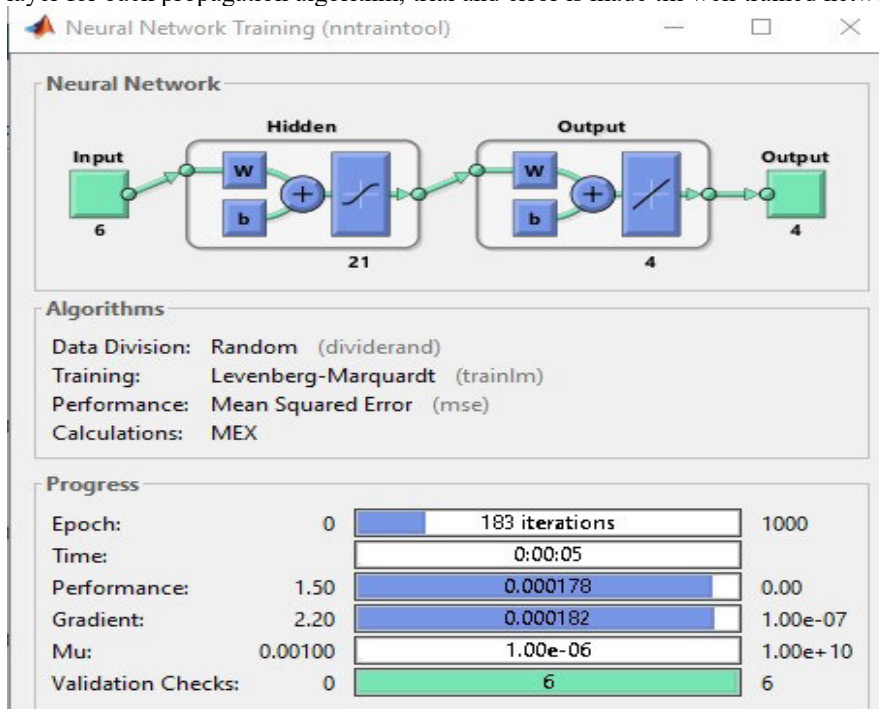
Neural Network Training (nntraintool)

Neural Network

Hidden

Output

Input

Output

W

b

W

b

6

21

4

4

Algorithms

Data Division: Random (dividerand)
Training: Levenberg-Marquardt (trainlm)
Performance: Mean Squared Error (mse)
Calculations: MEX

Progress

| | | | |
|---|---|---|---|
| Epoch: | 0 | 183 iterations | 1000 |
| Time: | | 0:00:05 | |
| Performance: | 1.50 | 0.000178 | 0.00 |
| Gradient: | 2.20 | 0.000182 | 1.00e-07 |
| Mu: | 0.00100 | 1.00e-06 | 1.00e+10 |
| Validation Checks: | 0 | 6 | 6 |